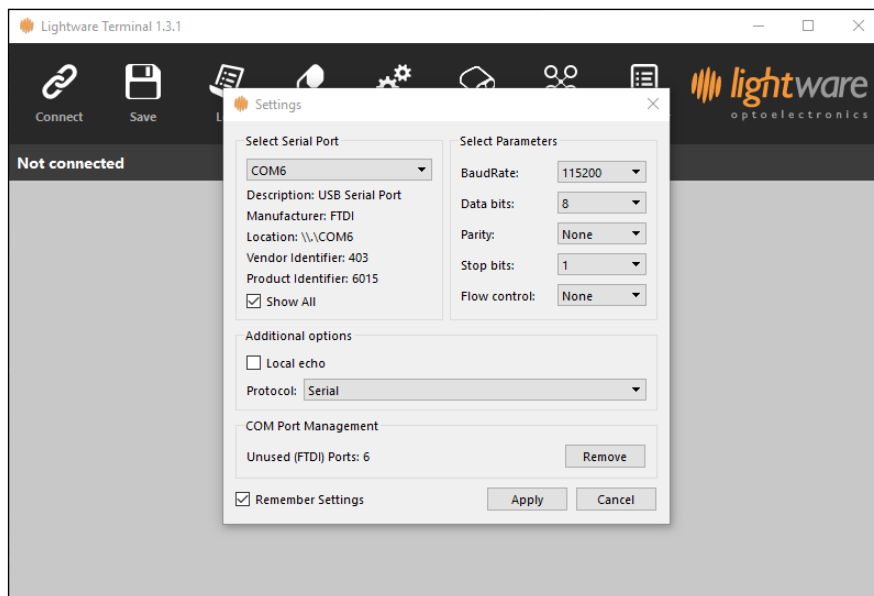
Lightware Terminal 1.3.1

Connect
Save
L

lightware
optoelectronics

Not connected

Settings

Select Serial Port
COM6
Description: USB Serial Port
Manufacturer: FTDI
Location: \\.\COM6
Vendor Identifier: 403
Product Identifier: 6015
Show All

Select Parameters
BaudRate: 115200
Data bits: 8
Parity: None
Stop bits: 1
Flow control: None

Additional options
Local echo
Protocol: Serial

COM Port Management
Unused (FTDI) Ports: 6
Remove

Remember Settings
Apply
Cancel